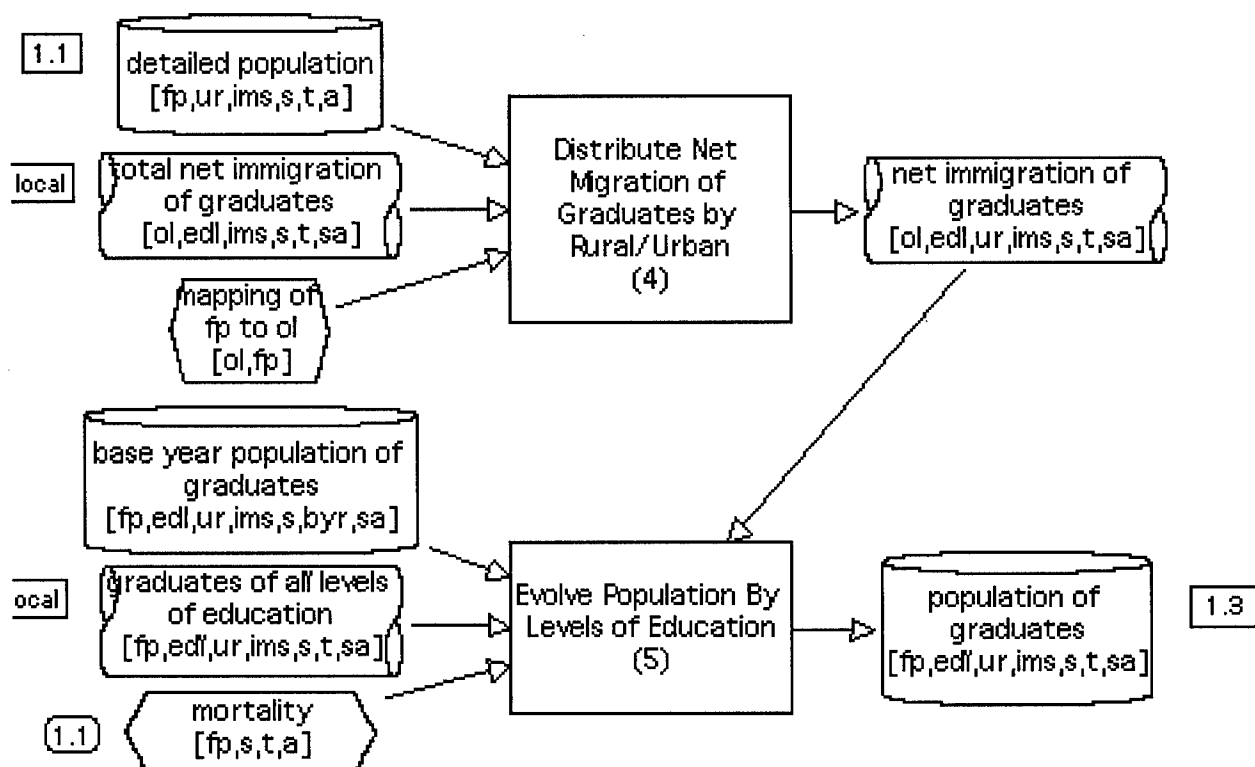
1.1

detailed population [fp,ur,ims,s,t,a]

local

total net immigration of graduates [ol,edl,ims,s,t,sa]

mapping of fp to ol [ol,fp]

Distribute Net Migration of Graduates by Rural/Urban (4)

net immigration of graduates [ol,edl,ur,ims,s,t,sa]

base year population of graduates [fp,edl,ur,ims,s,byr,sa]

ocal

graduates of all levels of education [fp,edl,ur,ims,s,t,sa]

1.1

mortality [fp,s,t,a]

Evolve Population By Levels of Education (5)

population of graduates [fp,edl,ur,ims,s,t,sa]

1.3